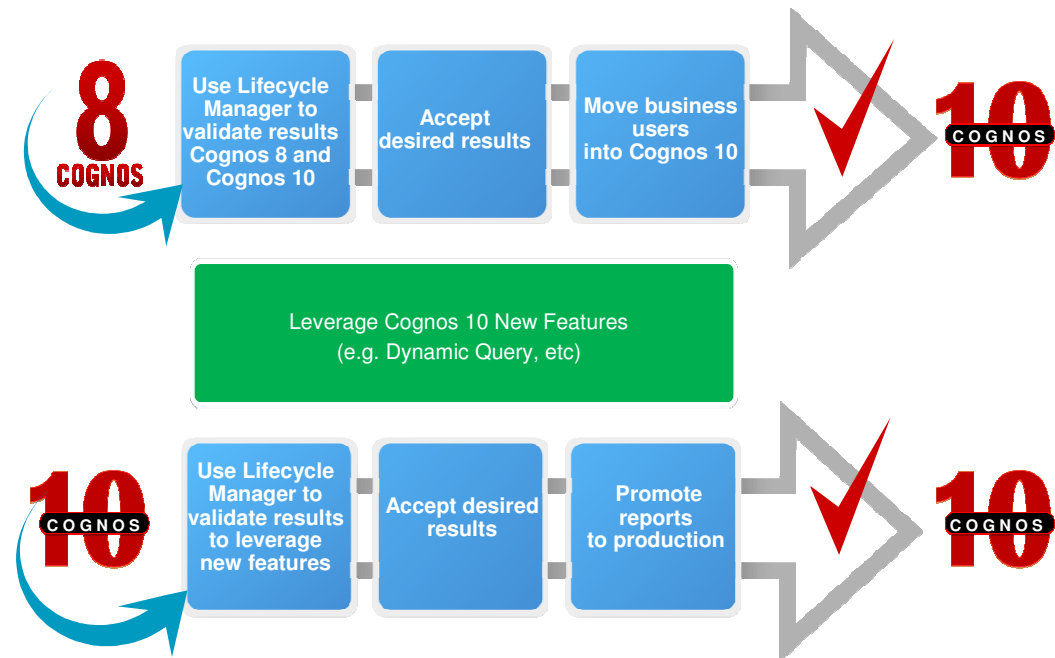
8
COGNOS

Use Lifecycle Manager to validate results Cognos 8 and Cognos 10

Accept desired results

Move business users into Cognos 10

10
COGNOS

Leverage Cognos 10 New Features
(e.g. Dynamic Query, etc)

10
COGNOS

Use Lifecycle Manager to validate results to leverage new features

Accept desired results

Promote reports to production

10
COGNOS